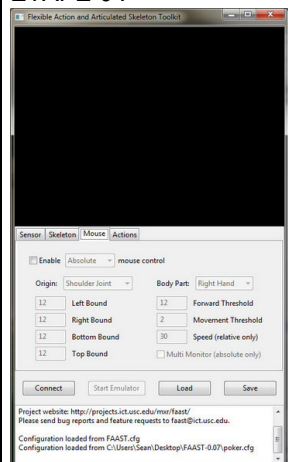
Flexible Action and Articulated Skeleton Toolkit

Sensor Skeleton Mouse Actions

Enable Absolute mouse control

Origin: Shoulder Joint

Body Part: Right Hand

12 Left Bound

12 Forward Threshold

12 Right Bound

2 Movement Threshold

12 Bottom Bound

30 Speed (relative only)

12 Top Bound

Multi Monitor (absolute only)

Connect

Start Emulator

Load

Save

Project website: http://projects.ict.usc.edu/mxr/faast/
Please send bug reports and feature requests to faast@ict.usc.edu.

Configuration loaded from FAAST.cfg
Configuration loaded from C:\Users\Sean\Desktop\FAAST-0.07\poker.cfg